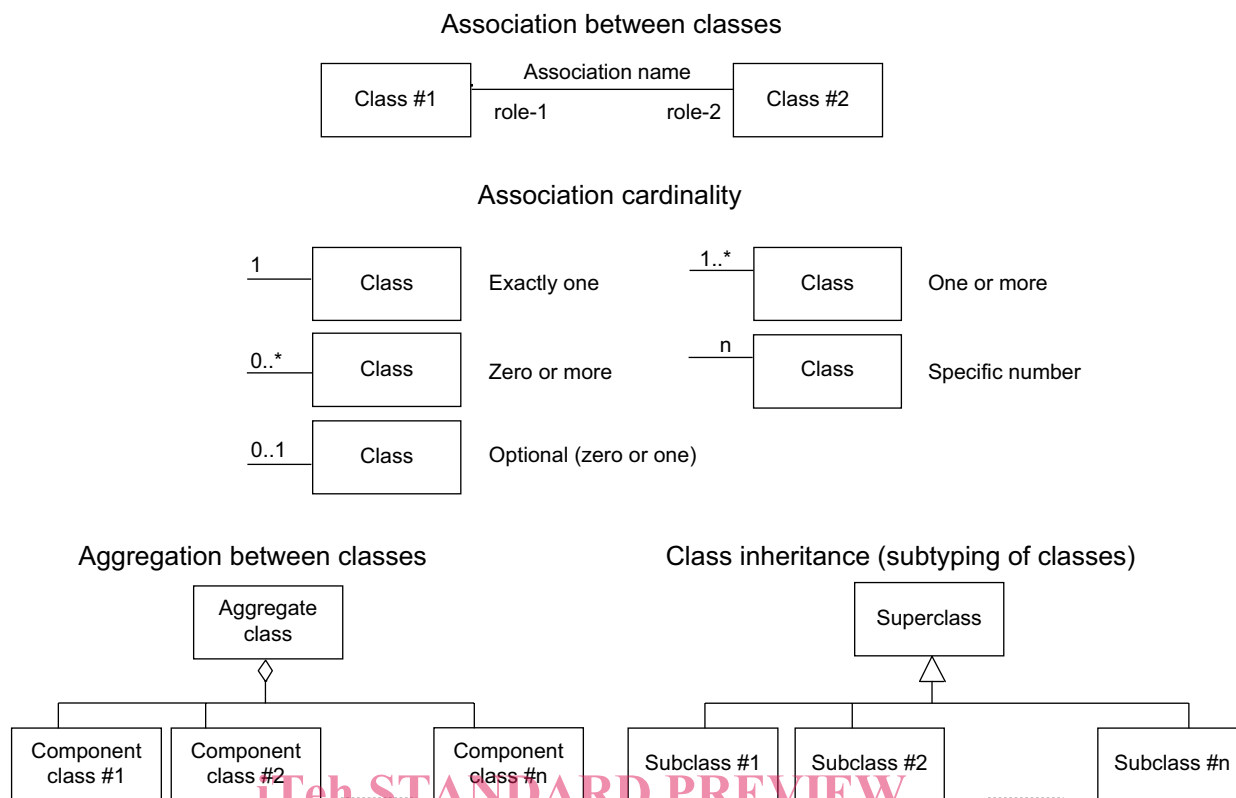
Association between classes

Class #1

Association name

role-1

role-2

Class #2

Association cardinality

1

Class

Exactly one

1..*

Class

One or more

0..*

Class

Zero or more

n

Class

Specific number

0..1

Class

Optional (zero or one)

Aggregation between classes

Aggregate class

Component class #1

Component class #2

Component class #n

Class inheritance (subtyping of classes)

Superclass

Subclass #1

Subclass #2

Subclass #n

iTeh STANDARD PREVIEW